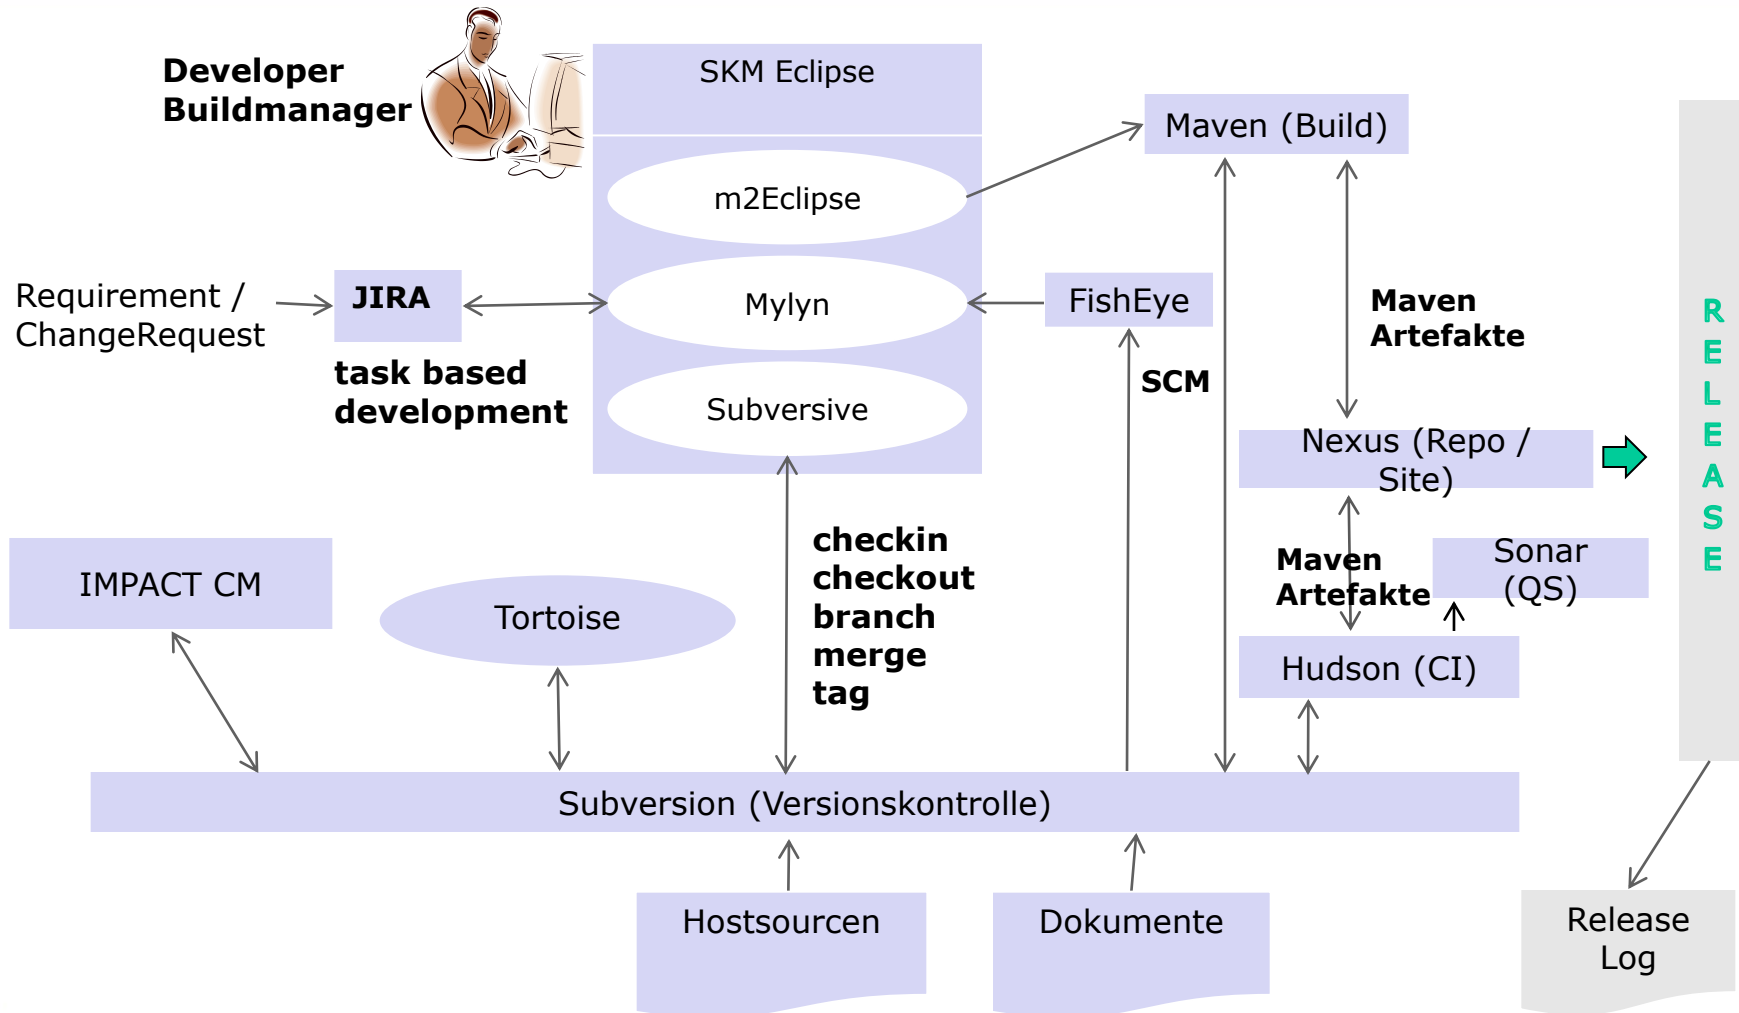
Developer
Buildmanager

SKM Eclipse

m2Eclipse

Mylyn

Subversive

Maven (Build)

Requirement / ChangeRequest

JIRA

task based development

FishEye

SCM

Maven Artefakte

Nexus (Repo / Site)

R
E
L
E
A
S
E

IMPACT CM

Tortoise

checkin
checkout
branch
merge
tag

Maven Artefakte

Sonar (QS)

Hudson (CI)

Subversion (Versionskontrolle)

Hostsourcen

Dokumente

Release Log